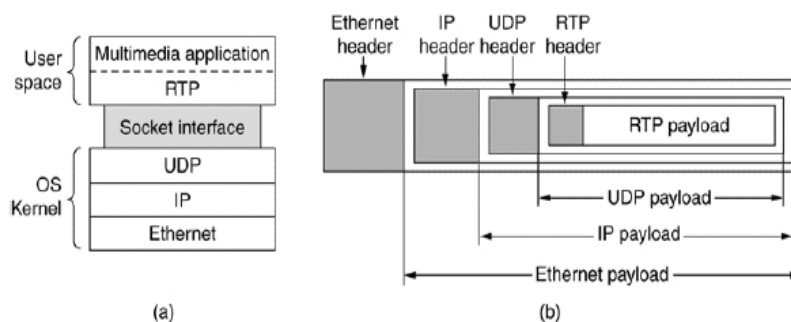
User space

Multimedia application

RTP

Socket interface

UDP

IP

Ethernet

OS Kernel

(a)

Ethernet header

IP header

UDP header

RTP header

RTP payload

UDP payload

IP payload

Ethernet payload

(b)